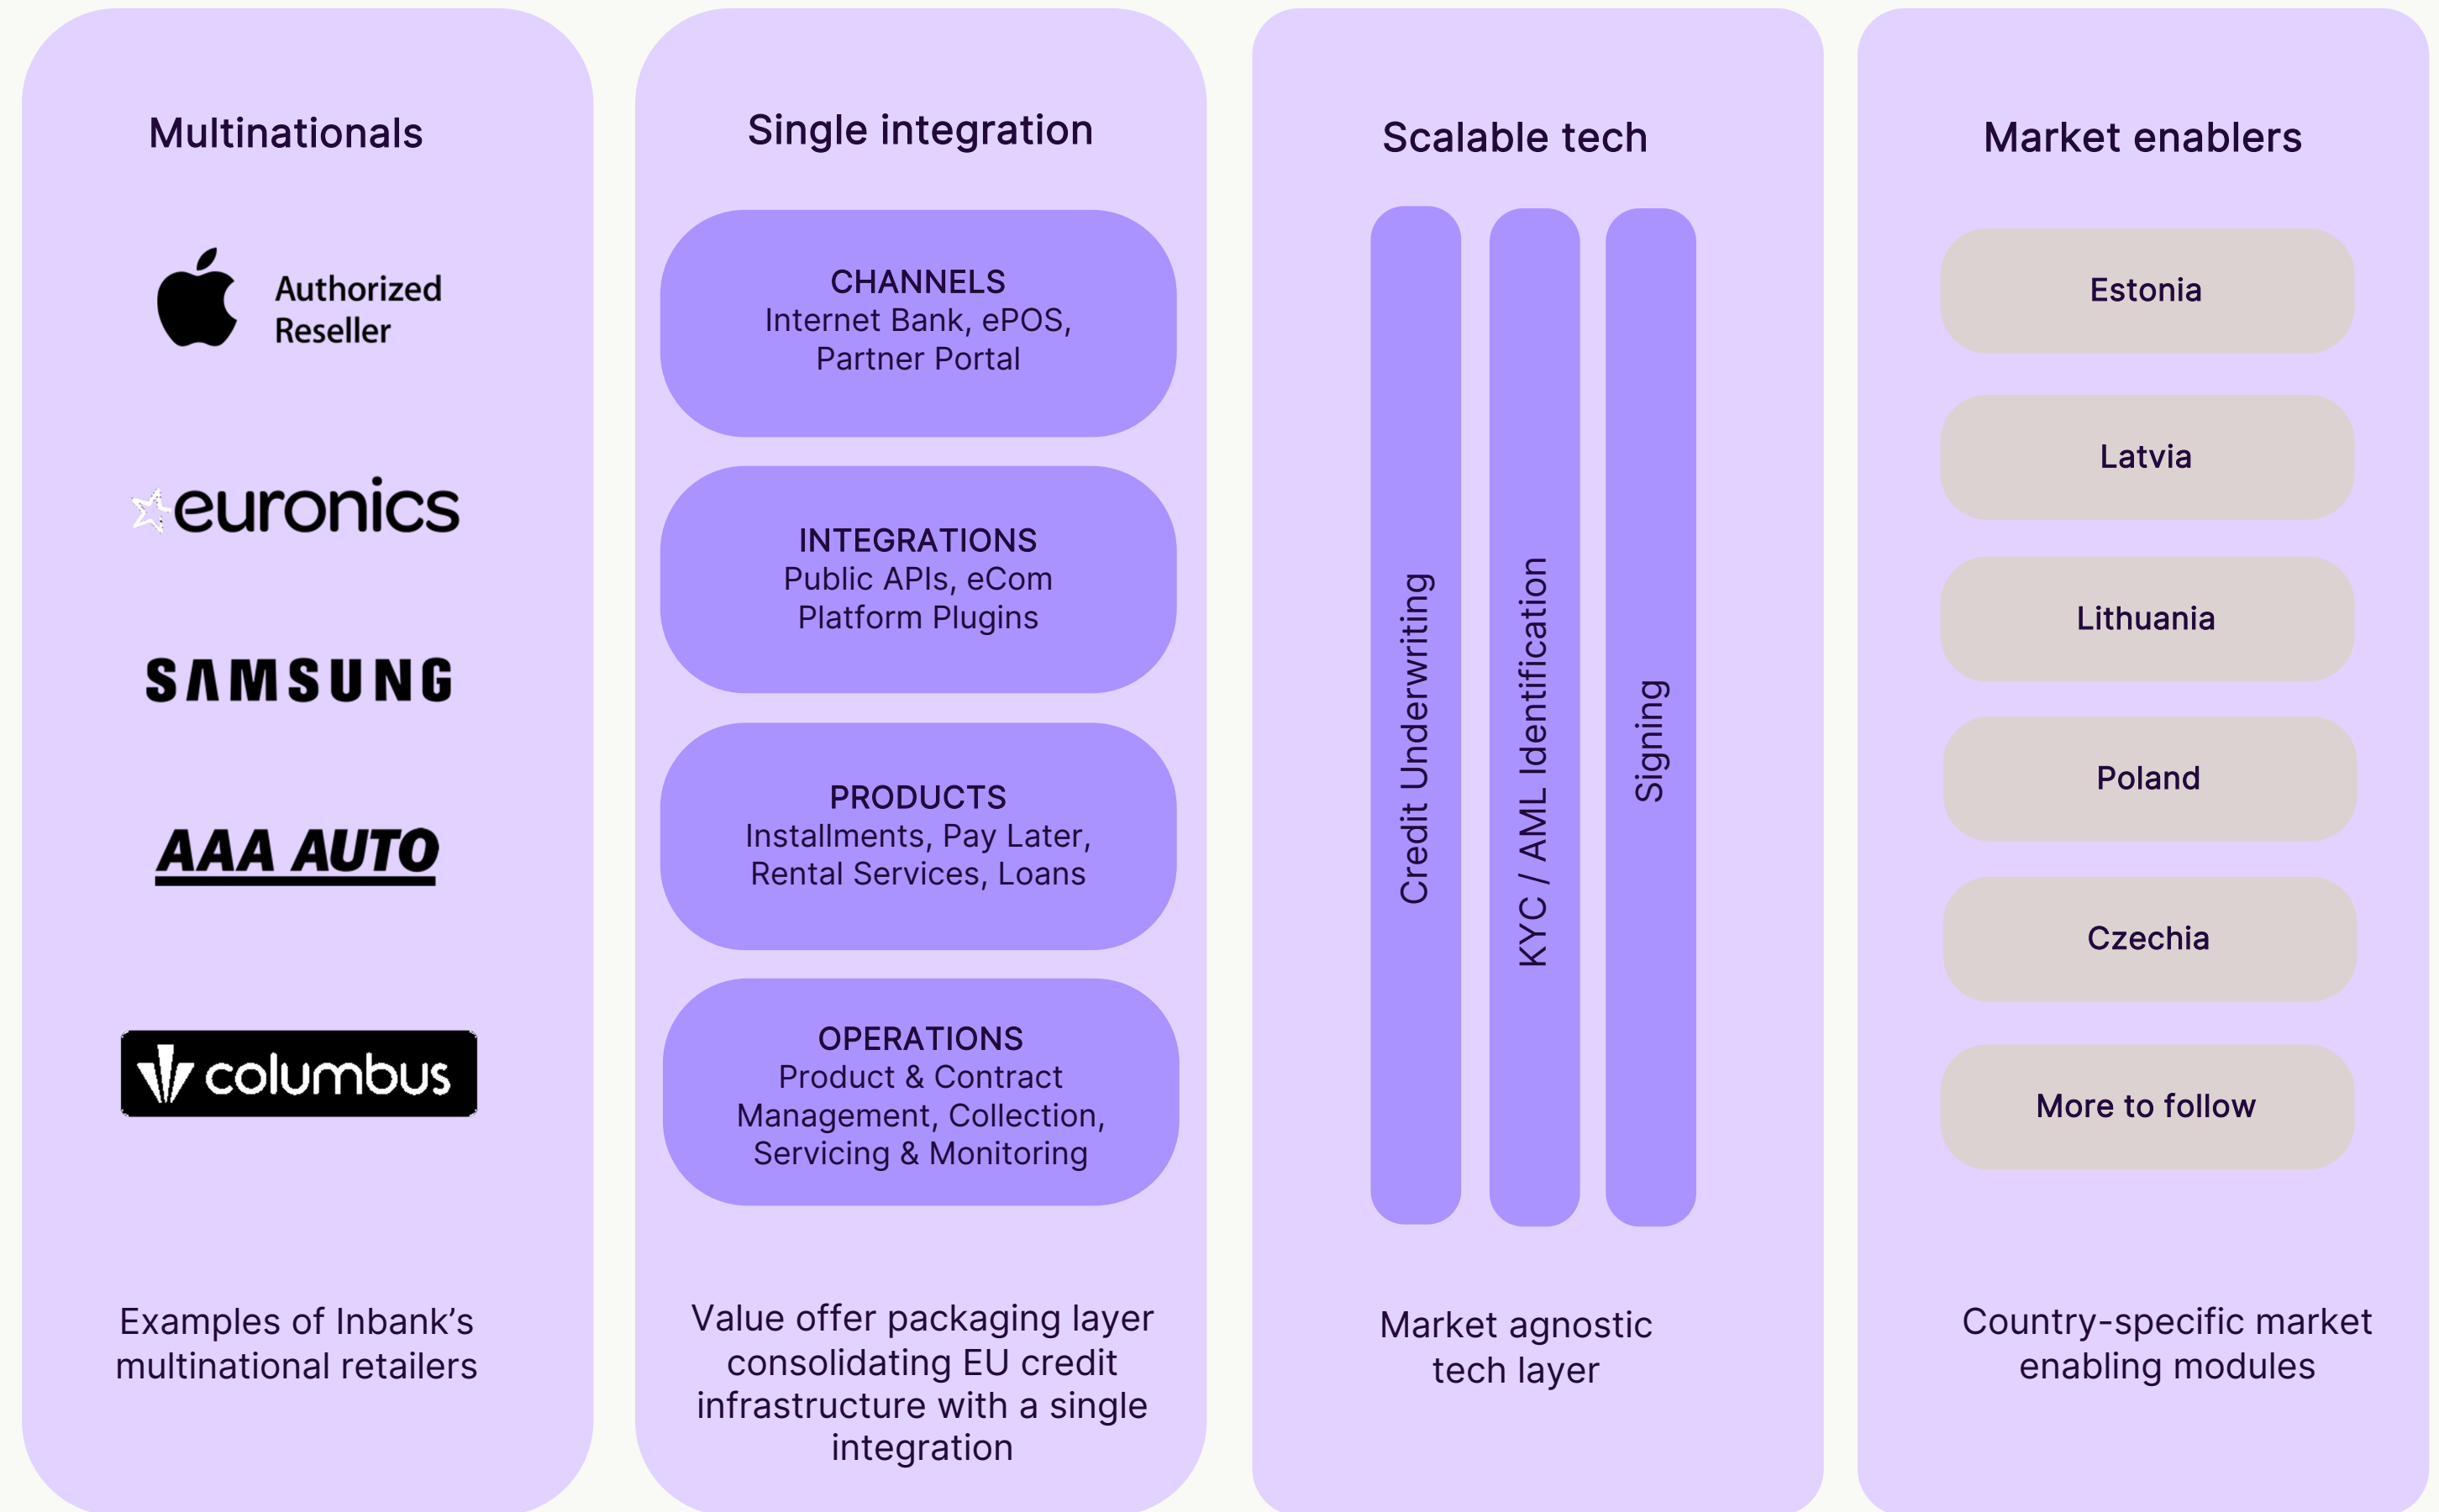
Multinationals

Authorized Reseller

euronics

SAMSUNG

AAA AUTO

columbus

Examples of Inbank's multinational retailers

Single integration

CHANNELS
Internet Bank, ePOS, Partner Portal

INTEGRATIONS
Public APIs, eCom Platform Plugins

PRODUCTS
Installments, Pay Later, Rental Services, Loans

OPERATIONS
Product & Contract Management, Collection, Servicing & Monitoring

Value offer packaging layer consolidating EU credit infrastructure with a single integration

Scalable tech

Credit Underwriting

KYC / AML Identification

Signing

Market agnostic tech layer

Market enablers

Estonia

Latvia

Lithuania

Poland

Czechia

More to follow

Country-specific market enabling modules